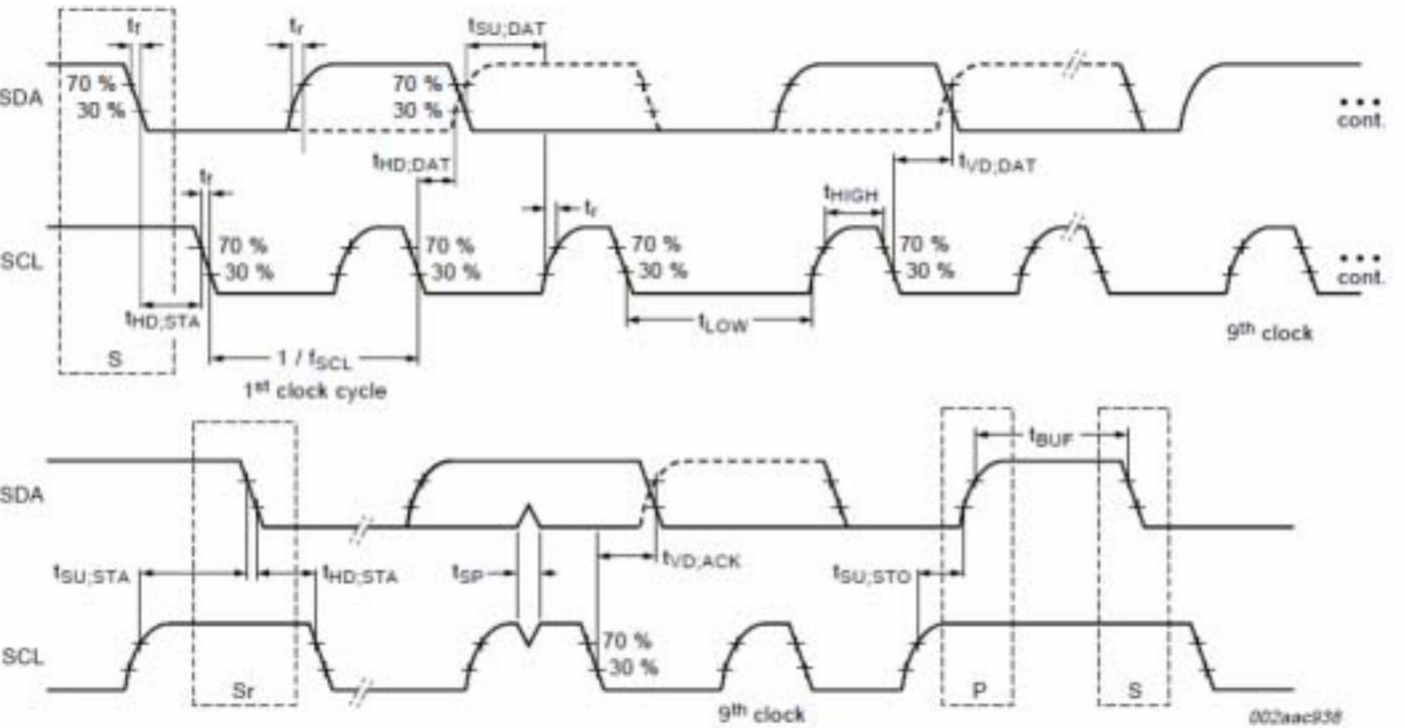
$t_f$
$t_r$
$t_{SU;DAT}$
SDA
70 %
30 %
70 %
30 %
cont.
$t_{HD;DAT}$
$t_{VD;DAT}$
$t_f$
$t_r$
$t_{HIGH}$
SCL
70 %
30 %
70 %
30 %
70 %
30 %
70 %
30 %
cont.
$t_{HD;STA}$
$t_{LOW}$
S
$1 / f_{SCL}$
$1^{st}$ clock cycle
$9^{th}$ clock
$t_{BUF}$
SDA
$t_{SU;STA}$
$t_{HD;STA}$
$t_{SP}$
$t_{VD;ACK}$
$t_{SU;STO}$
SCL
70 %
30 %
Sr
P
S
$9^{th}$ clock
002aac938